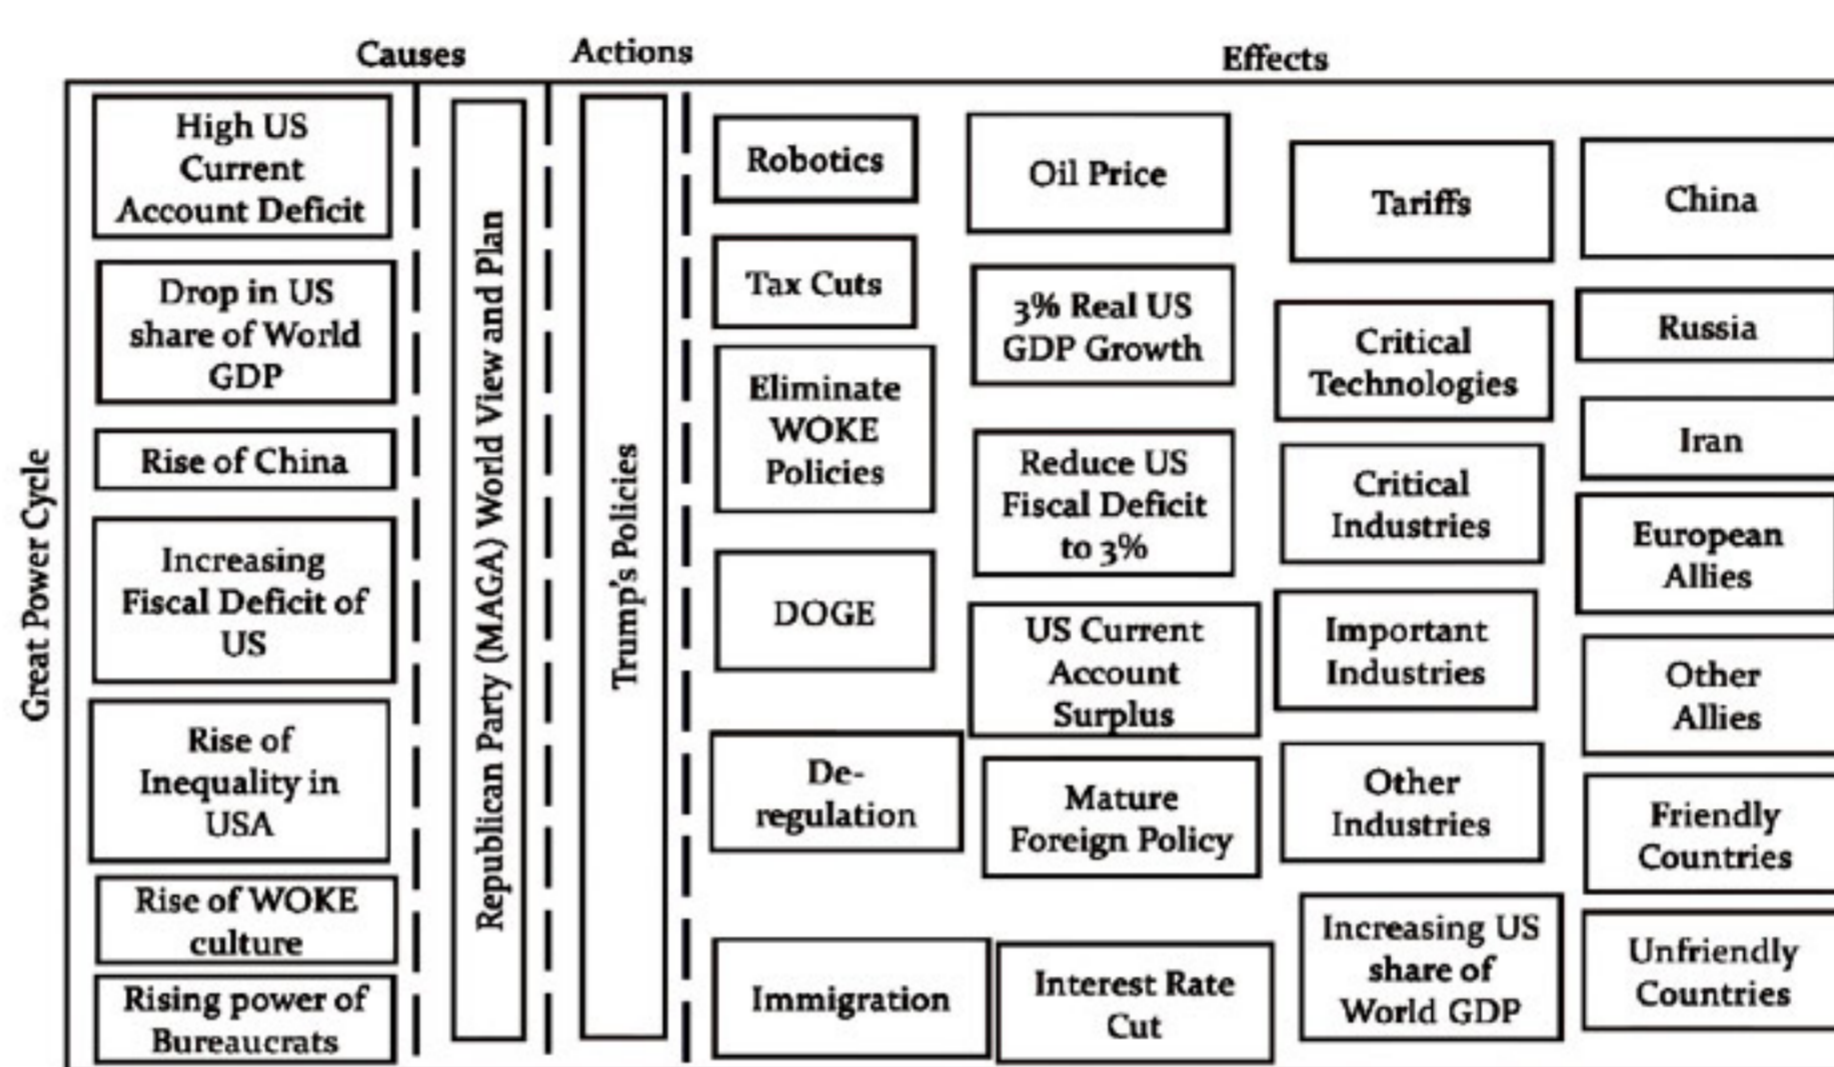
Causes
Actions
Effects

Great Power Cycle

High US Current Account Deficit

Drop in US share of World GDP

Rise of China

Increasing Fiscal Deficit of US

Rise of Inequality in USA

Rise of WOKE culture

Rising power of Bureaucrats

Republican Party (MAGA) World View and Plan

Trump's Policies

Robotics

Tax Cuts

Eliminate WOKE Policies

DOGE

De-regulation

Immigration

Oil Price

3% Real US GDP Growth

Reduce US Fiscal Deficit to 3%

US Current Account Surplus

Mature Foreign Policy

Interest Rate Cut

Tariffs

Critical Technologies

Critical Industries

Important Industries

Other Industries

Increasing US share of World GDP

China

Russia

Iran

European Allies

Other Allies

Friendly Countries

Unfriendly Countries